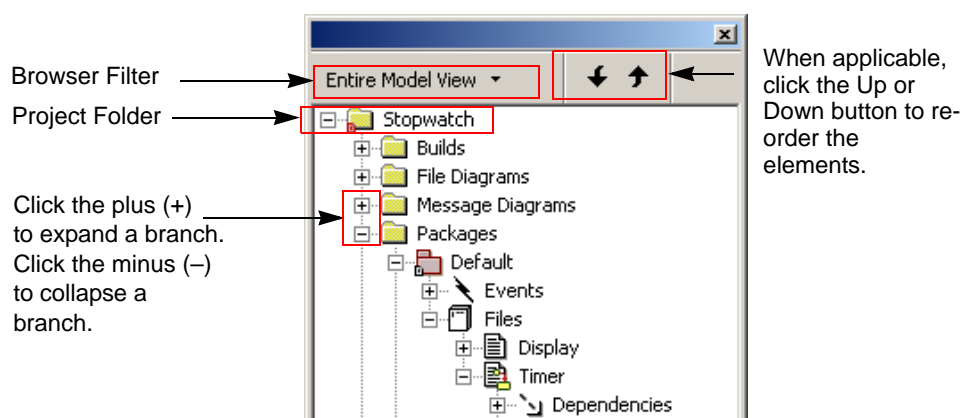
Browser Filter

Project Folder

Click the plus (+) to expand a branch. Click the minus (–) to collapse a branch.

Entire Model View

Stopwatch

Builds

File Diagrams

Message Diagrams

Packages

Default

Events

Files

Display

Timer

Dependencies

When applicable, click the Up or Down button to reorder the elements.